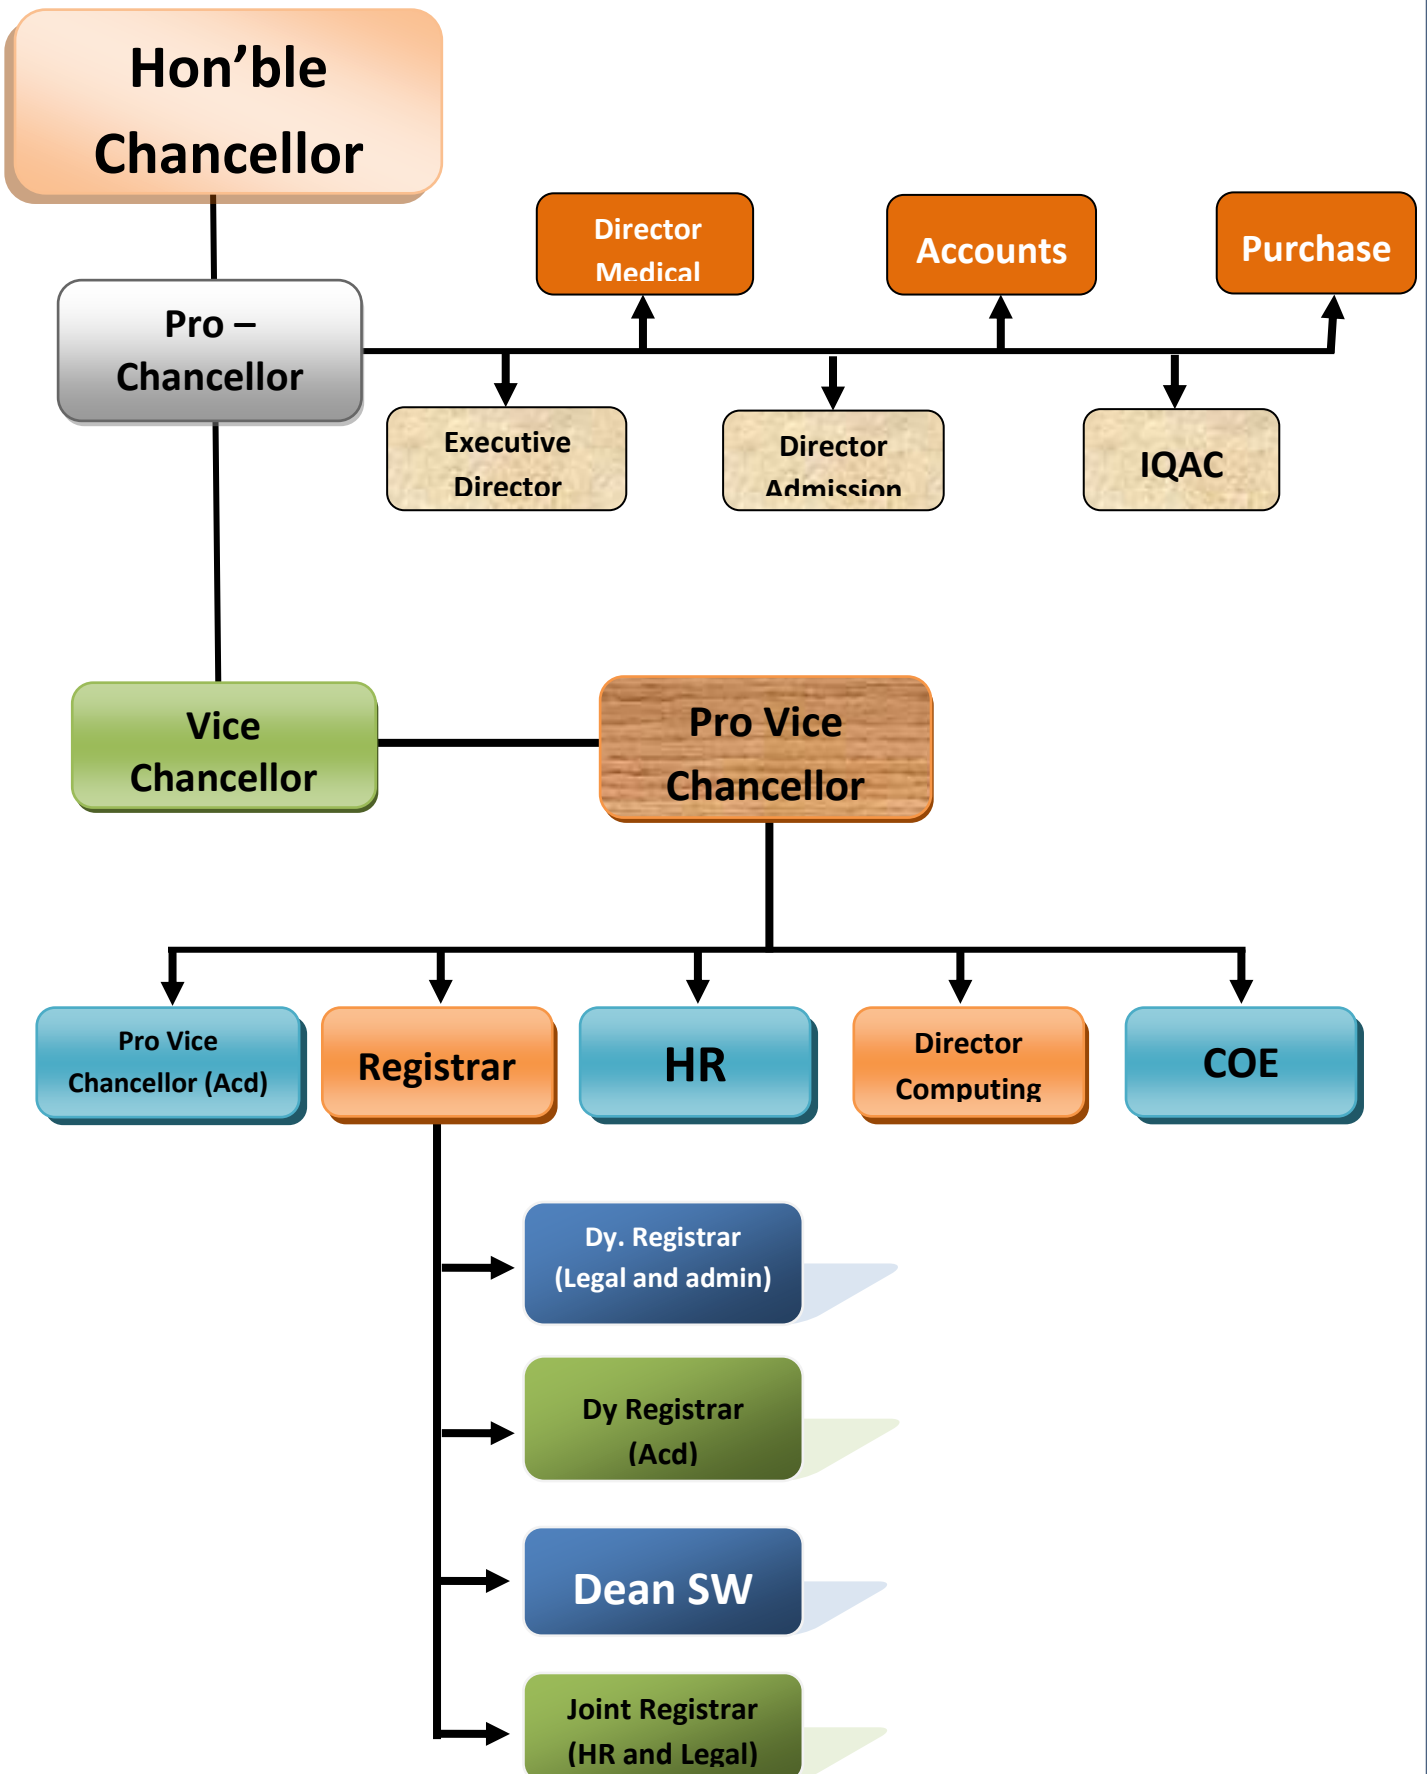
Hon’ble Chancellor

Director Medical

Accounts

Purchase

Pro – Chancellor

Executive Director

Director Admission

IQAC

Vice Chancellor

Pro Vice Chancellor

Pro Vice Chancellor (Acd)

Registrar

HR

Director Computing

COE

Dy. Registrar (Legal and admin)

Dy Registrar (Acd)

Dean SW

Joint Registrar (HR and Legal)